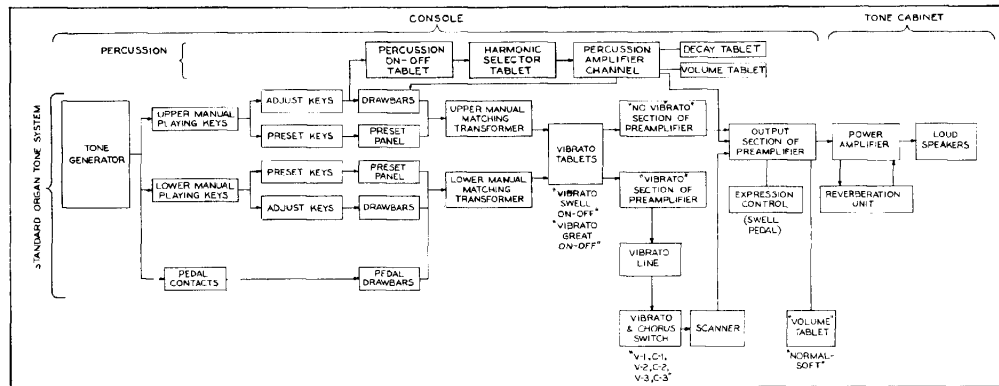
CONSOLE

TONE CABINET

PERCUSSION

PERCUSSION ON-OFF TABLET

HARMONIC SELECTOR TABLET

PERCUSSION AMPLIFIER CHANNEL

DECAY TABLET

VOLUME TABLET

STANDARD ORGAN TONE SYSTEM

TONE GENERATOR

UPPER MANUAL PLAYING KEYS

ADJUST KEYS

DRAWBARS

PRESET KEYS

PRESET PANEL

UPPER MANUAL MATCHING TRANSFORMER

"NO VIBRATO" SECTION OF PREAMPLIFIER

OUTPUT SECTION OF PREAMPLIFIER

POWER AMPLIFIER

LOUD SPEAKERS

VIBRATO TABLETS

LOWER MANUAL PLAYING KEYS

PRESET KEYS

PRESET PANEL

ADJUST KEYS

DRAWBARS

LOWER MANUAL MATCHING TRANSFORMER

"VIBRATO SWELL ON-OFF"

"VIBRATO GREAT ON-OFF"

"VIBRATO" SECTION OF PREAMPLIFIER

EXPRESSION CONTROL (SWELL PEDAL)

REVERBERATION UNIT

PEDAL CONTACTS

PEDAL DRAWBARS

VIBRATO LINE

VIBRATO & CHORUS SWITCH

SCANNER

"VOLUME" TABLET

"V-1, C-1, V-2, C-2, V-3, C-3"

"NORMAL-SOFT"